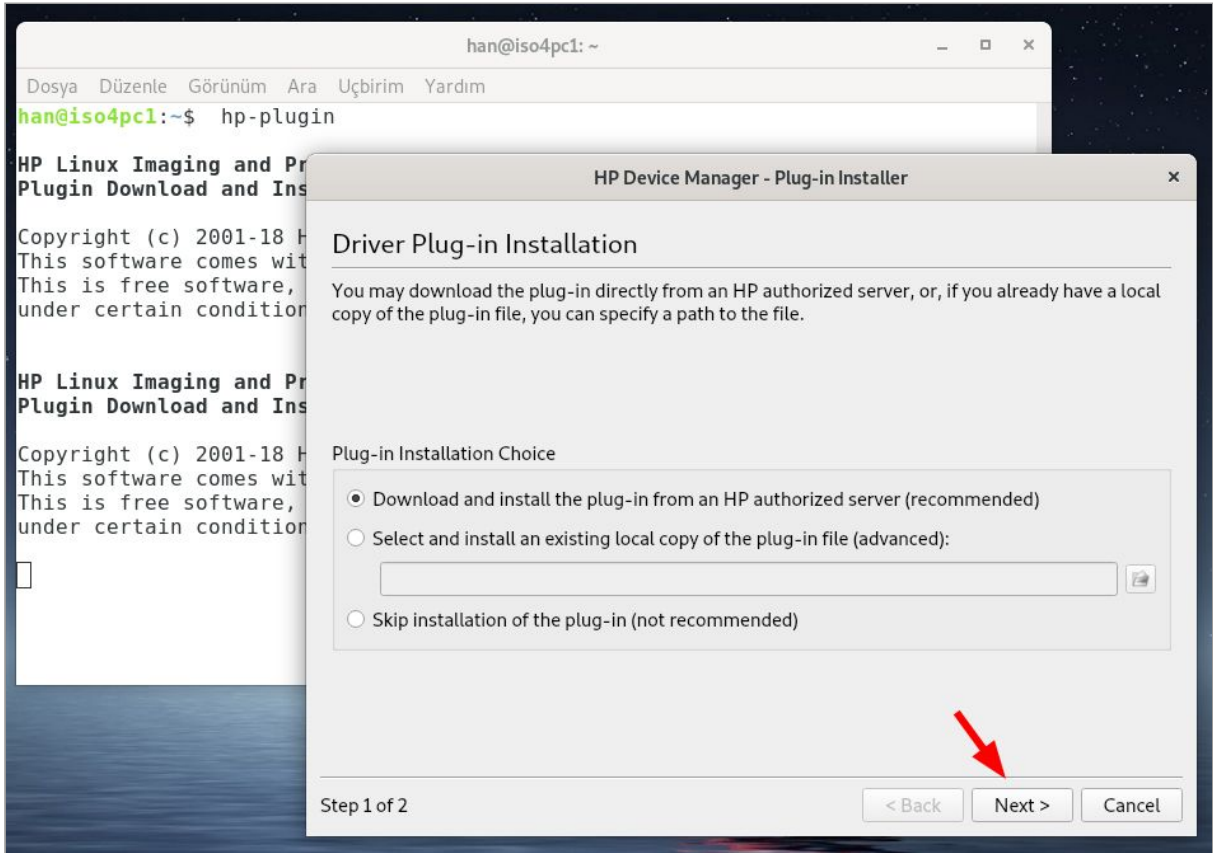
han@iso4pc1: ~

Dosya Düzenle Görünüm Ara Uçbirim Yardım

han@iso4pc1:~$ hp-plugin

HP Linux Imaging and Pr
Plugin Download and Ins

Copyright (c) 2001-18 H
This software comes wit
This is free software,
under certain condition

HP Linux Imaging and Pr
Plugin Download and Ins

Copyright (c) 2001-18 H
This software comes wit
This is free software,
under certain condition

HP Device Manager - Plug-in Installer

Driver Plug-in Installation

You may download the plug-in directly from an HP authorized server, or, if you already have a local copy of the plug-in file, you can specify a path to the file.

Plug-in Installation Choice

Download and install the plug-in from an HP authorized server (recommended)

Select and install an existing local copy of the plug-in file (advanced):

Skip installation of the plug-in (not recommended)

Step 1 of 2

< Back

Next >

Cancel